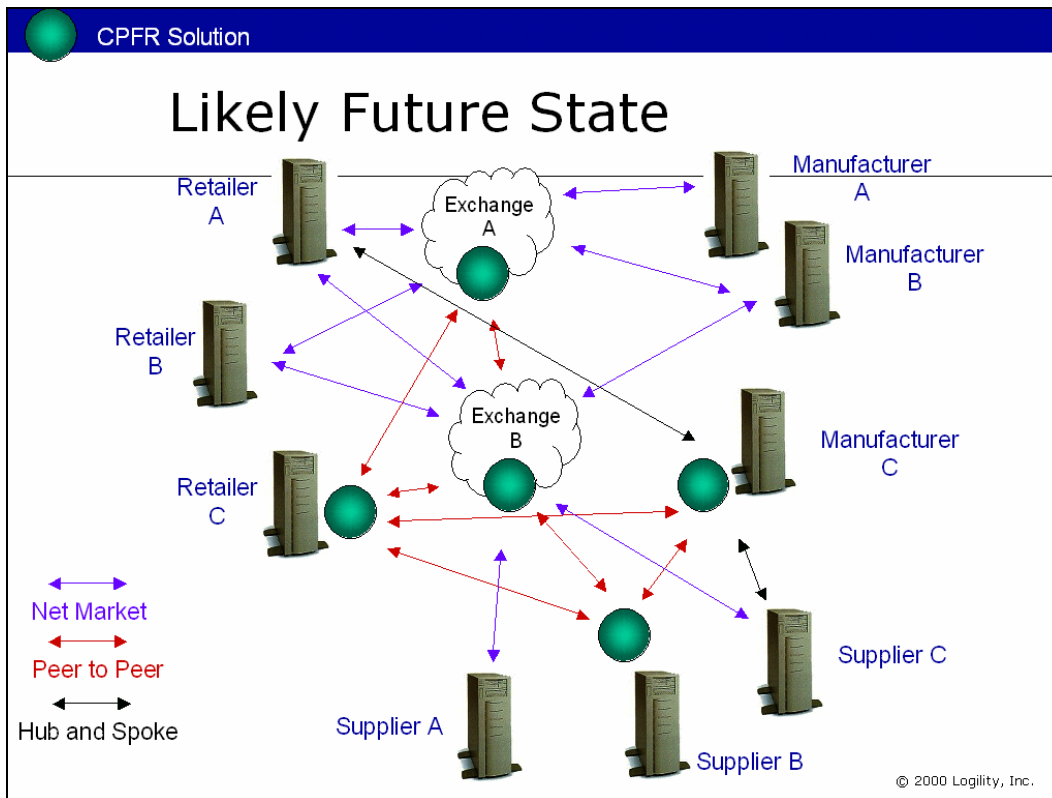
CPFR Solution

Likely Future State

Retailer A

Exchange A

Manufacturer A

Manufacturer B

Retailer B

Exchange B

Manufacturer C

Retailer C

Net Market

Peer to Peer

Hub and Spoke

Supplier C

Supplier A

Supplier B

© 2000 Logility, Inc.